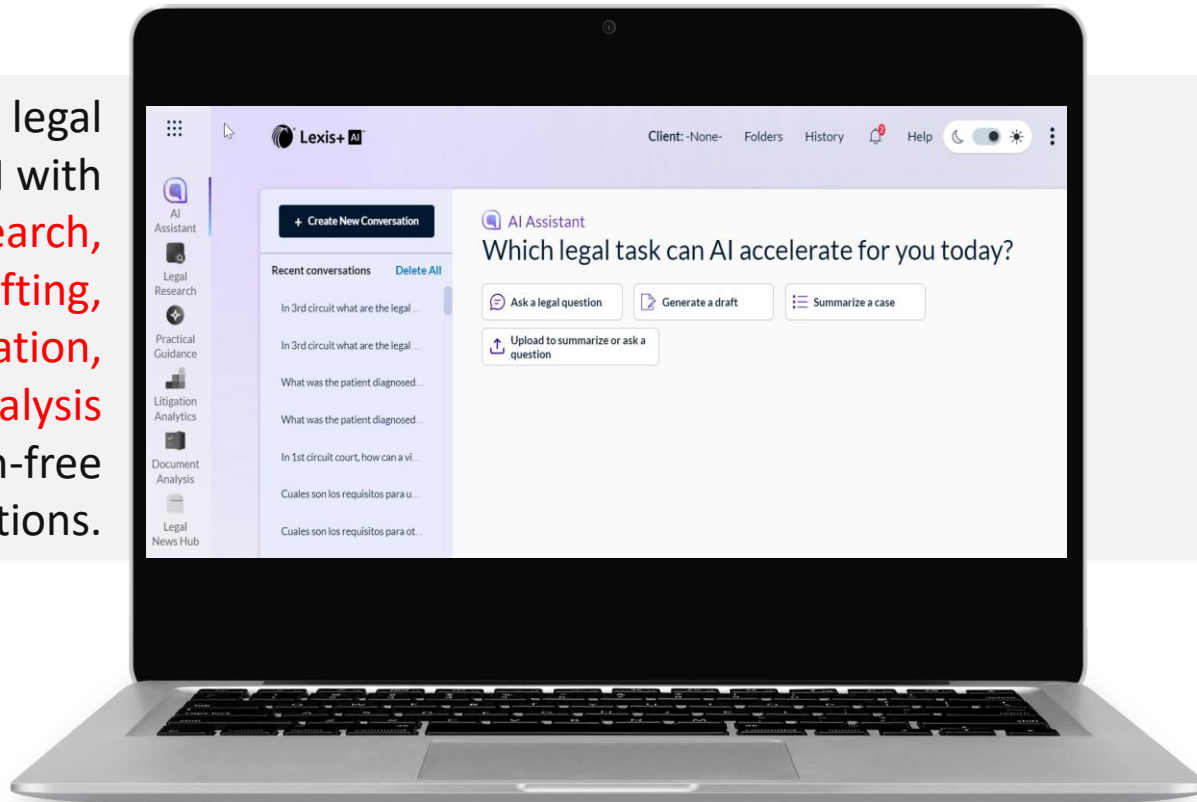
legal
l with
earch,
fting,
ation,
alysis
n-free
tions.

Lexis+ AI

Client: -None- Folders History Help

AI Assistant
Legal Research
Practical Guidance
Litigation Analytics
Document Analysis
Legal News Hub

+ Create New Conversation

Recent conversations Delete All

In 3rd circuit what are the legal ...
In 3rd circuit what are the legal ...
What was the patient diagnosed...
What was the patient diagnosed...
In 1st circuit court, how can a vi...
Cuales son los requisitos para u...
Cuales son los requisitos para ot...

AI Assistant
Which legal task can AI accelerate for you today?

Ask a legal question
Generate a draft
Summarize a case
Upload to summarize or ask a question